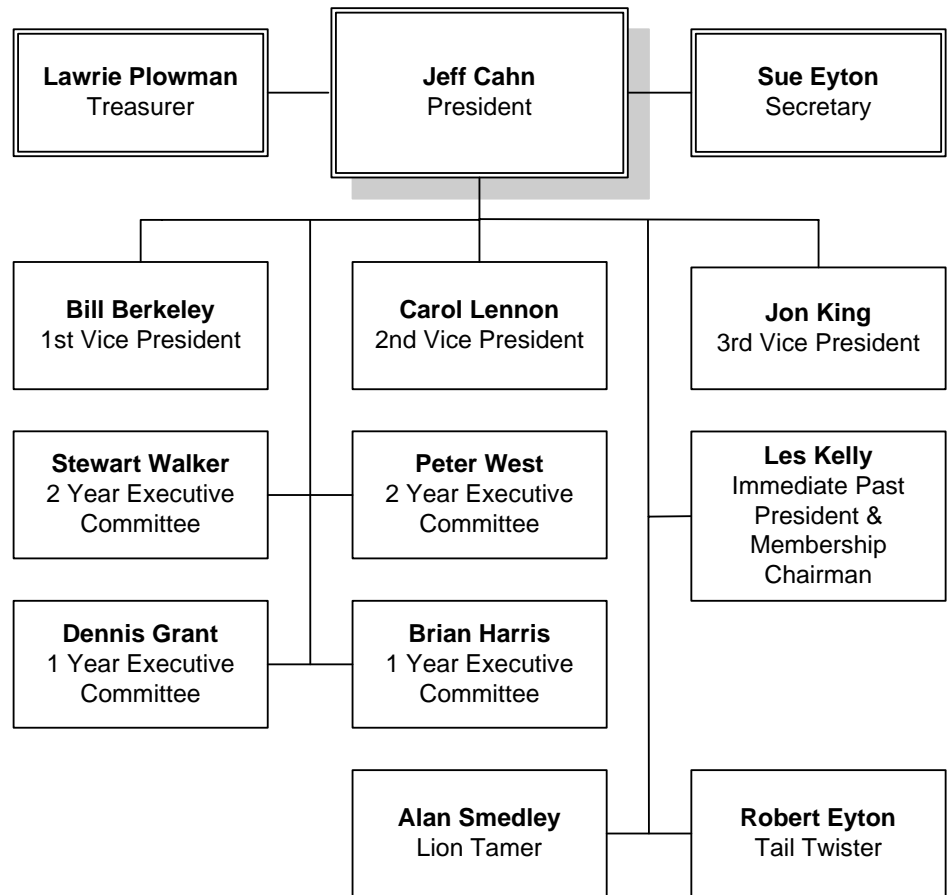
Lawrie Plowman
Treasurer

Jeff Cahn
President

Sue Eyton
Secretary

Bill Berkeley
1st Vice President

Carol Lennon
2nd Vice President

Jon King
3rd Vice President

Stewart Walker
2 Year Executive Committee

Peter West
2 Year Executive Committee

Les Kelly
Immediate Past President & Membership Chairman

Dennis Grant
1 Year Executive Committee

Brian Harris
1 Year Executive Committee

Alan Smedley
Lion Tamer

Robert Eyton
Tail Twister